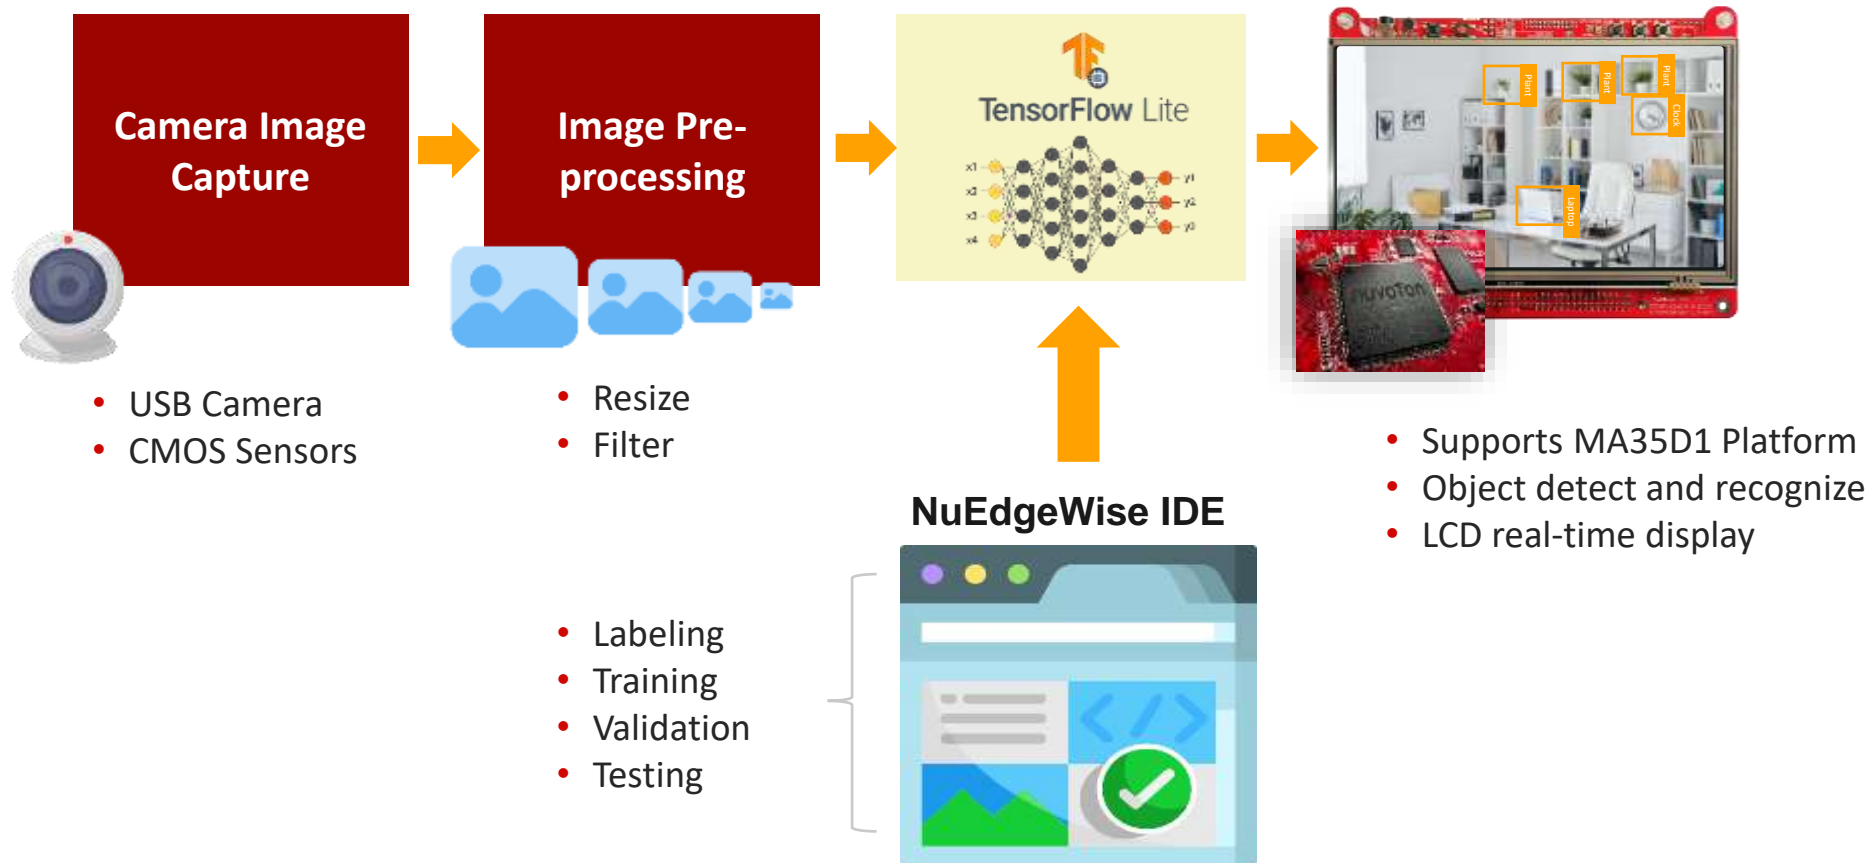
Camera Image Capture

Image Pre-processing

TensorFlow Lite

x1
x2
x3
x4
y1
y2
y3

Plant
Plant
Plant
Clock
Laptop

nuvoTon

- USB Camera
- CMOS Sensors

- Resize
- Filter

- Supports MA35D1 Platform
- Object detect and recognize
- LCD real-time display

NuEdgeWise IDE

- Labeling
- Training
- Validation
- Testing